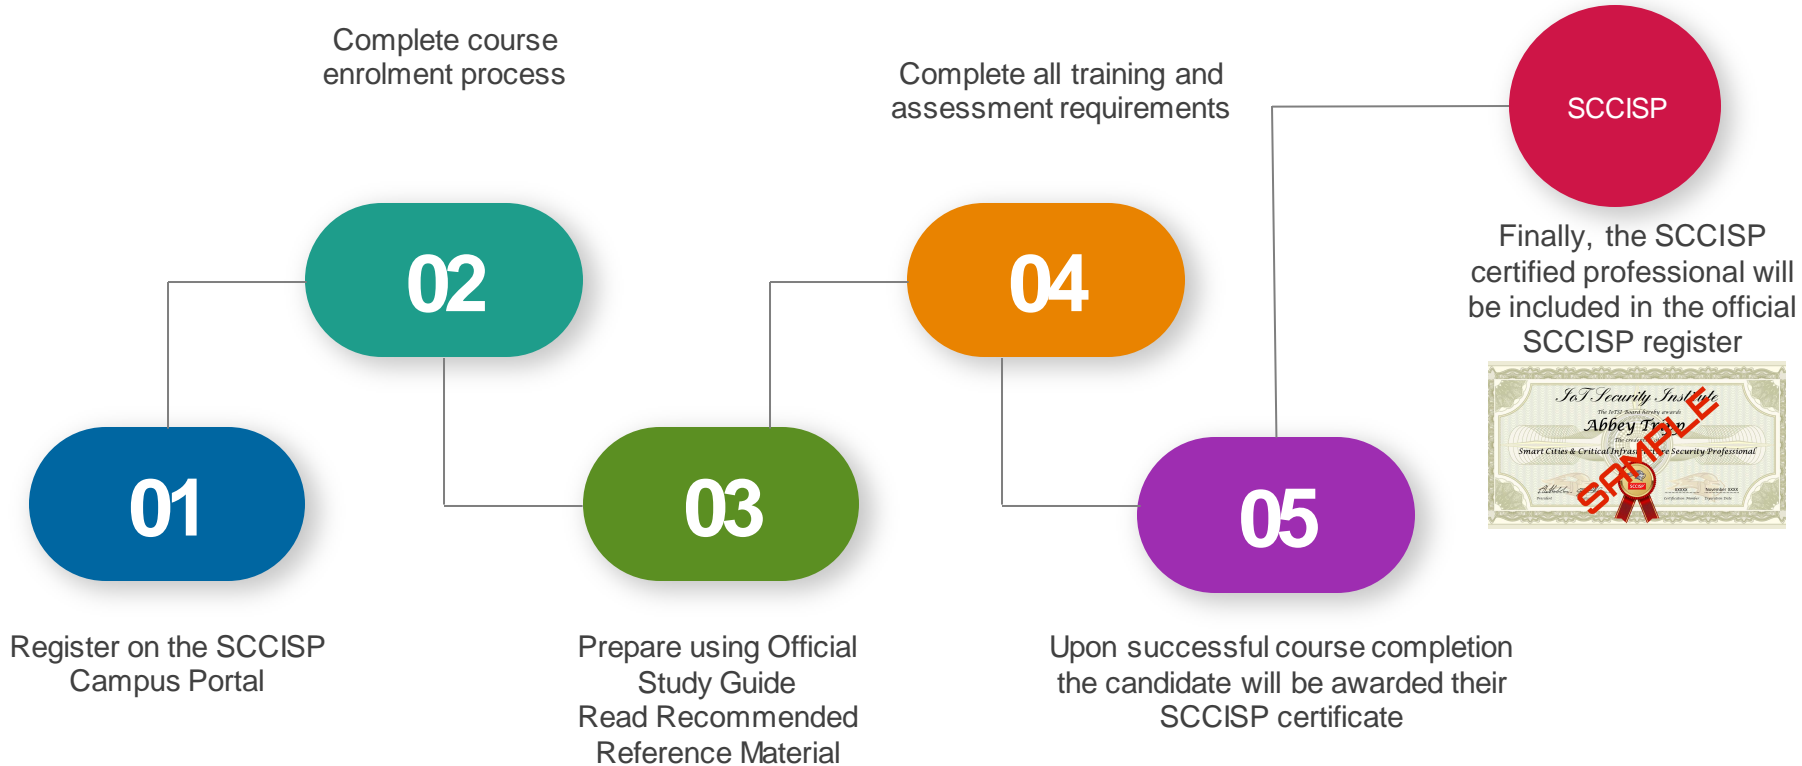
Complete course enrolment process

Complete all training and assessment requirements

SCCISP

Finally, the SCCISP certified professional will be included in the official SCCISP register

IoT Security Institute

Abbey Tr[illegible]

Smart Cities & Critical Infras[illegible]re Security Professional

SAMPLE

02

04

01

03

05

Register on the SCCISP Campus Portal

Prepare using Official Study Guide
Read Recommended Reference Material

Upon successful course completion the candidate will be awarded their SCCISP certificate